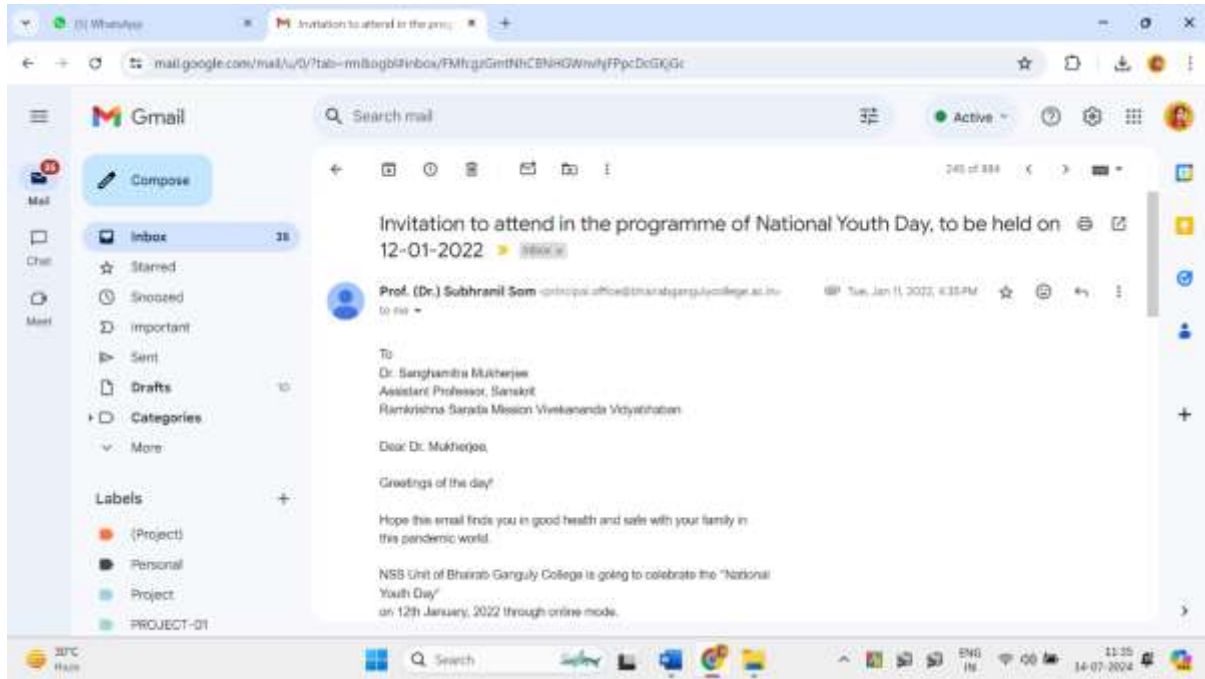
(5) WhatsApp
Invitation to attend in the prog
mail.google.com/mail/u/0/?tab=rm&ogbl#inbox/FMfcgzGmtNhCBNHGWnvhjFPpcDcGKjGc

Gmail
Search mail
Active
Mail
Chat
Meet
Compose
Inbox 35
Starred
Snoozed
Important
Sent
Drafts 10
Categories
More
Labels
(Project)
Personal
Project
PROJECT-01

245 of 884

Invitation to attend in the programme of National Youth Day, to be held on 12-01-2022 Inbox ×

Prof. (Dr.) Subhranil Som <principal.office@bhairabgangulycollege.ac.in>
to me
Tue, Jan 11, 2022, 4:35 PM

To
Dr. Sanghamitra Mukherjee
Assistant Professor, Sanskrit
Ramkrishna Sarada Mission Vivekananda Vidyabhaban

Dear Dr. Mukherjee,

Greetings of the day!

Hope this email finds you in good health and safe with your family in this pandemic world.

NSS Unit of Bhairab Ganguly College is going to celebrate the "National Youth Day"
on 12th January, 2022 through online mode.

30°C
Haze
Search
ENG IN
11:35
14-07-2024